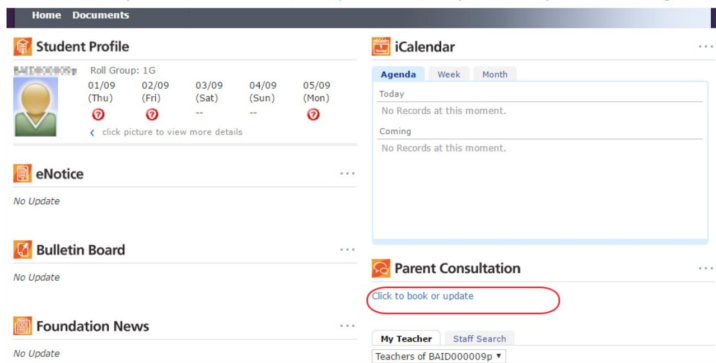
Home Documents

Student Profile

BAID000009p Roll Group: 1G

| 01/09 (Thu) | 02/09 (Fri) | 03/09 (Sat) | 04/09 (Sun) | 05/09 (Mon) |
|---|---|---|---|---|
| ? | ? | -- | -- | ? |

click picture to view more details

eNotice

No Update

Bulletin Board

No Update

Foundation News

No Update

iCalendar

Agenda Week Month

Today

No Records at this moment.

Coming

No Records at this moment.

Parent Consultation

Click to book or update

My Teacher Staff Search

Teachers of BAID000009p ▾